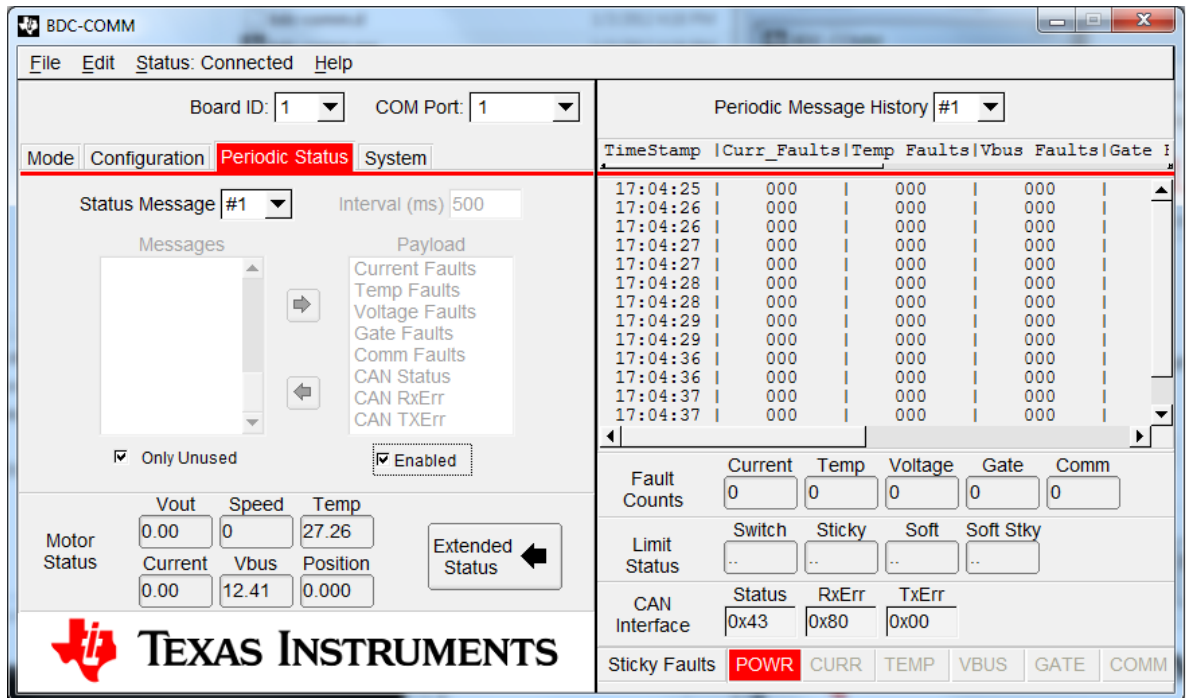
BDC-COMM

File Edit Status: Connected Help

Board ID: 1 COM Port: 1

Mode Configuration Periodic Status System

Status Message #1 Interval (ms) 500

Messages

Payload

Current Faults
Temp Faults
Voltage Faults
Gate Faults
Comm Faults
CAN Status
CAN RxErr
CAN TXErr

Only Unused

Enabled

Motor Status

| Vout | Speed | Temp |
|---|---|---|
| 0.00 | 0 | 27.26 |
| Current | Vbus | Position |
| 0.00 | 12.41 | 0.000 |

Extended Status

TEXAS INSTRUMENTS

Periodic Message History #1

| TimeStamp | Curr_Faults | Temp Faults | Vbus Faults | Gate F |
|---|---|---|---|---|
| 17:04:25 | 000 | 000 | 000 | |
| 17:04:26 | 000 | 000 | 000 | |
| 17:04:26 | 000 | 000 | 000 | |
| 17:04:27 | 000 | 000 | 000 | |
| 17:04:27 | 000 | 000 | 000 | |
| 17:04:28 | 000 | 000 | 000 | |
| 17:04:28 | 000 | 000 | 000 | |
| 17:04:29 | 000 | 000 | 000 | |
| 17:04:29 | 000 | 000 | 000 | |
| 17:04:36 | 000 | 000 | 000 | |
| 17:04:36 | 000 | 000 | 000 | |
| 17:04:37 | 000 | 000 | 000 | |
| 17:04:37 | 000 | 000 | 000 | |

Fault Counts

| Current | Temp | Voltage | Gate | Comm |
|---|---|---|---|---|
| 0 | 0 | 0 | 0 | 0 |

Limit Status

| Switch | Sticky | Soft | Soft Stky |
|---|---|---|---|
| .. | .. | .. | .. |

CAN Interface

| Status | RxErr | TxErr |
|---|---|---|
| 0x43 | 0x80 | 0x00 |

Sticky Faults POWR CURR TEMP VBUS GATE COMM